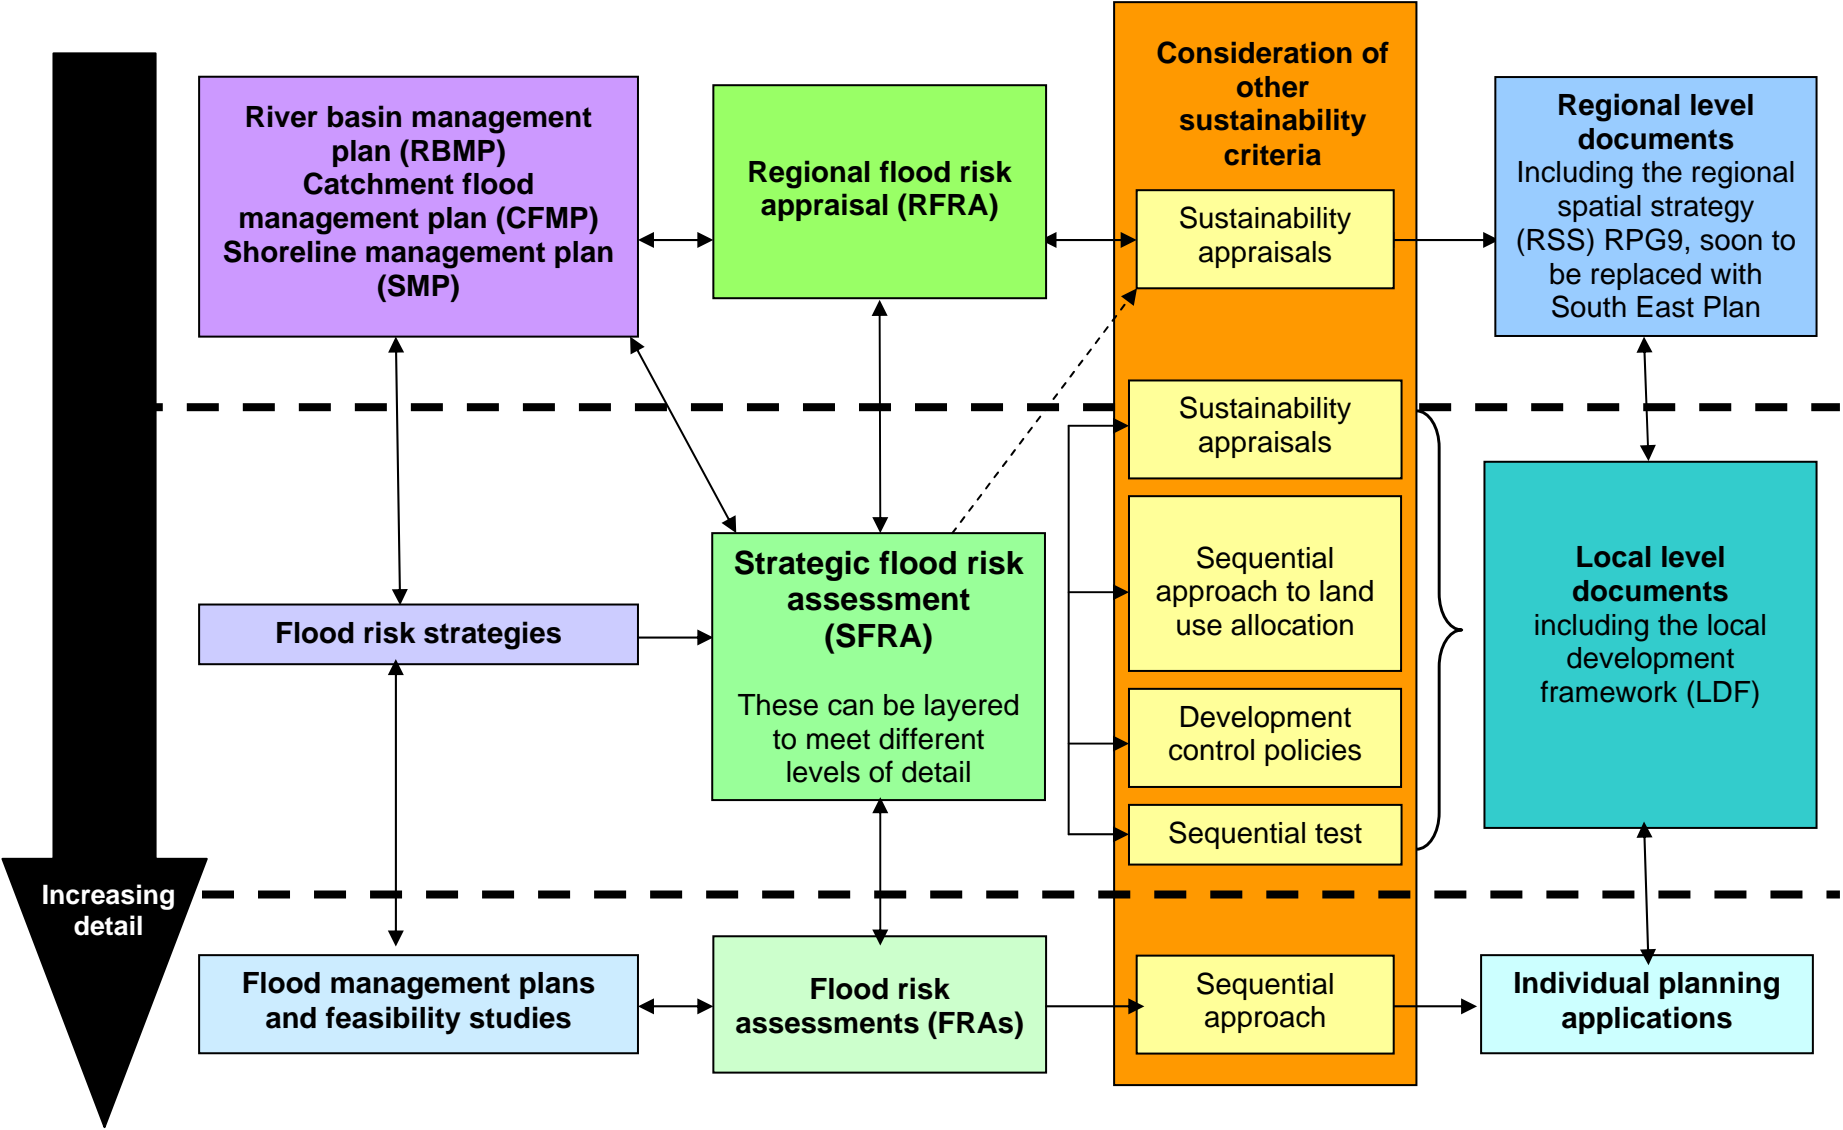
River basin management plan (RBMP)
Catchment flood management plan (CFMP)
Shoreline management plan (SMP)

Regional flood risk appraisal (RFRA)

Consideration of other sustainability criteria

Sustainability appraisals

Regional level documents
Including the regional spatial strategy (RSS) RPG9, soon to be replaced with South East Plan

Sustainability appraisals

Flood risk strategies

Strategic flood risk assessment (SFRA)

These can be layered to meet different levels of detail

Sequential approach to land use allocation

Development control policies

Sequential test

Local level documents
including the local development framework (LDF)

Increasing detail

Flood management plans and feasibility studies

Flood risk assessments (FRAs)

Sequential approach

Individual planning applications